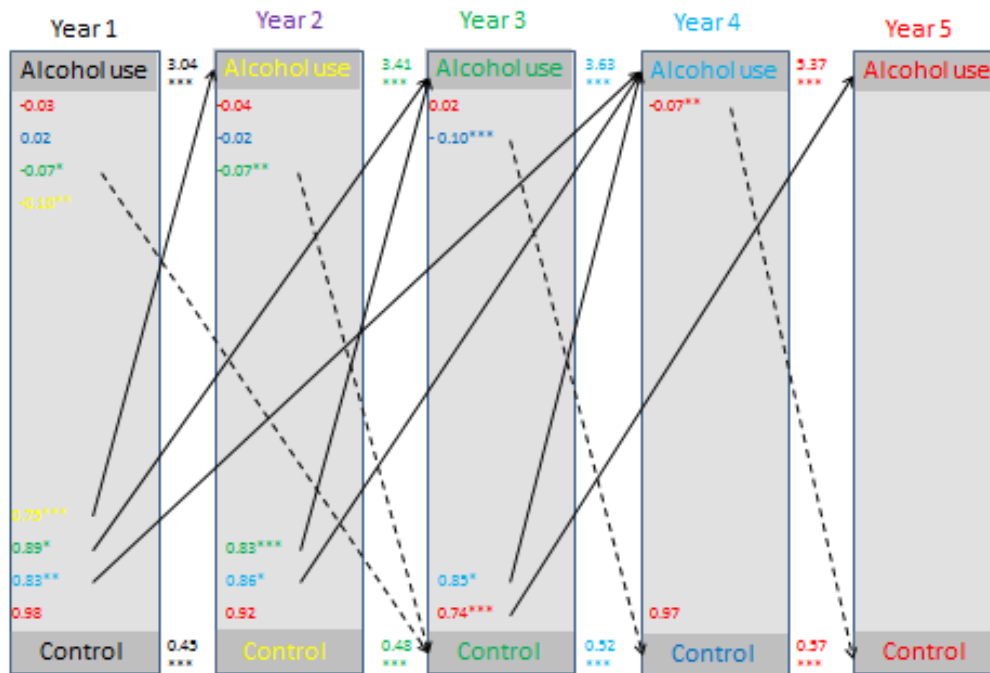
Year 1
Year 2
Year 3
Year 4
Year 5

Alcohol use
-0.03
0.02
-0.07*
-0.10**
0.75***
0.89*
0.83**
0.98
Control

3.04
***
0.45
***

Alcohol use
-0.04
-0.02
-0.07**
0.83***
0.86*
0.92
Control

3.41
***
0.48
***

Alcohol use
0.02
-0.10***
0.85*
0.74***
Control

3.63
***
0.52
***

Alcohol use
-0.07**
0.97
Control

5.37
***
0.57
***

Alcohol use
Control